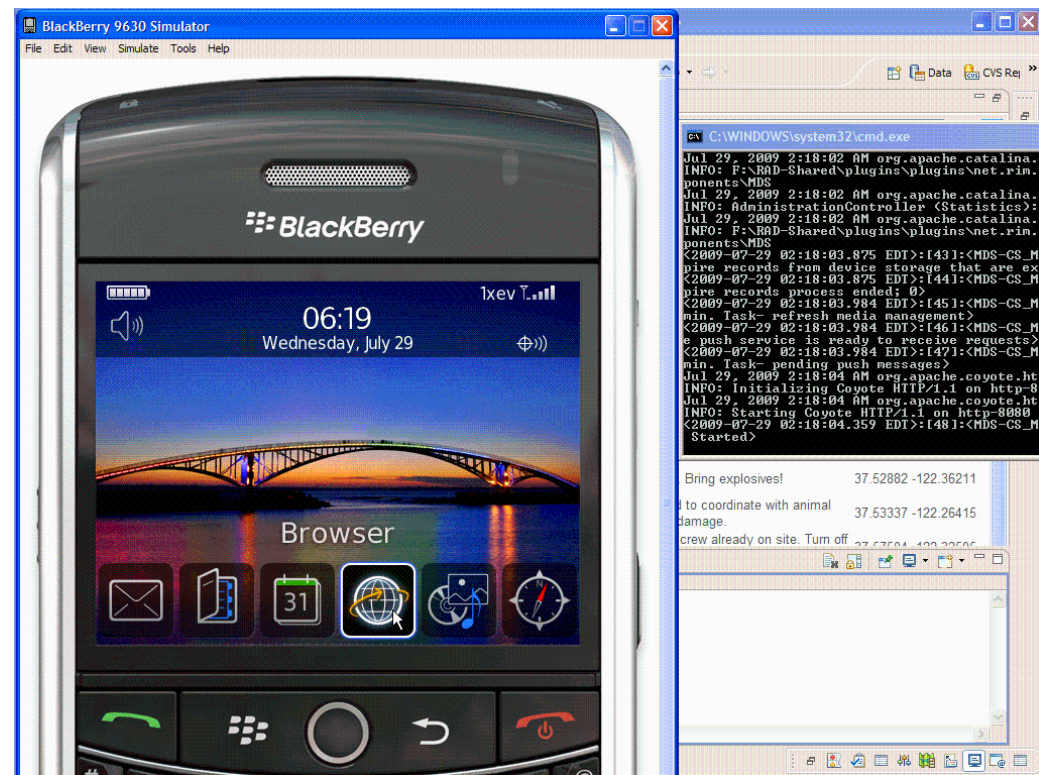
BlackBerry 9630 Simulator

File Edit View Simulate Tools Help

BlackBerry

1xev

06:19

Wednesday, July 29

Browser

31

Data CVS Re

C:\WINDOWS\system32\cmd.exe

Jul 29, 2009 2:18:02 AM org.apache.catalina.
INFO: F:\RAD-Shared\plugins\plugins\net.rim.
ponents\MDS
Jul 29, 2009 2:18:02 AM org.apache.catalina.
INFO: AdministrationController (Statistics):
Jul 29, 2009 2:18:02 AM org.apache.catalina.
INFO: F:\RAD-Shared\plugins\plugins\net.rim.
ponents\MDS
<2009-07-29 02:18:03.875 EDT>:[43]:<MDS-CS_M
pire records from device storage that are ex
<2009-07-29 02:18:03.875 EDT>:[44]:<MDS-CS_M
pire records process ended; 0>
<2009-07-29 02:18:03.984 EDT>:[45]:<MDS-CS_M
min. Task- refresh media management>
<2009-07-29 02:18:03.984 EDT>:[46]:<MDS-CS_M
e push service is ready to receive requests>
<2009-07-29 02:18:03.984 EDT>:[47]:<MDS-CS_M
min. Task- pending push messages>
Jul 29, 2009 2:18:04 AM org.apache.coyote.ht
INFO: Initializing Coyote HTTP/1.1 on http-8
Jul 29, 2009 2:18:04 AM org.apache.coyote.ht
INFO: Starting Coyote HTTP/1.1 on http-8080
<2009-07-29 02:18:04.359 EDT>:[48]:<MDS-CS_M
Started>

Bring explosives! 37.52882 -122.36211

d to coordinate with animal damage. 37.53337 -122.26415

crew already on site. Turn off